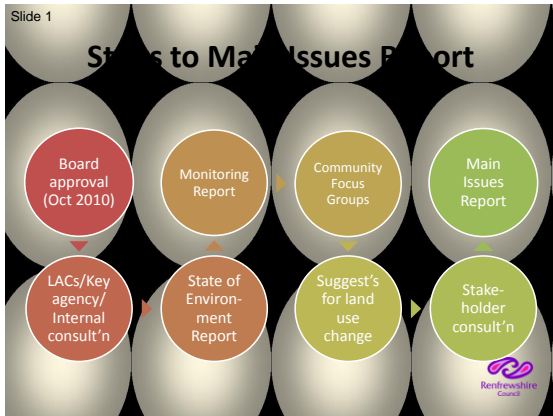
Slide 1

St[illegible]s to Ma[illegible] Issues R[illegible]ort

Board approval (Oct 2010)

Monitoring Report

Community Focus Groups

Main Issues Report

LACs/Key agency/ Internal consult'n

State of Environ-ment Report

Suggest's for land use change

Stake-holder consult'n

Renfrewshire Council